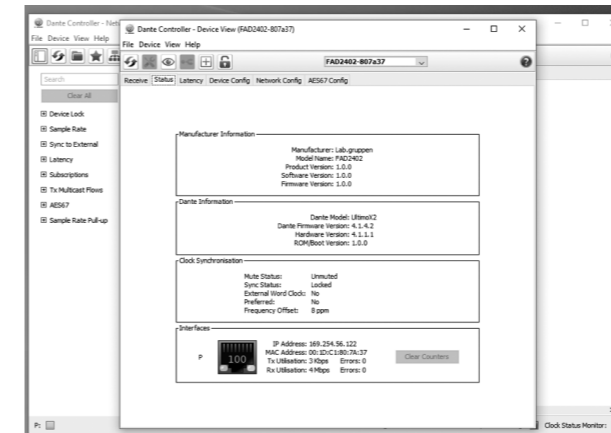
Dante Controller - Netw
File Device View Help
Search
Clear All
⊞ Device Lock
⊞ Sample Rate
⊞ Sync to External
⊞ Latency
⊞ Subscriptions
⊞ Tx Multicast Flows
⊞ AES67
⊞ Sample Rate Pull-up

Dante Controller - Device View (FAD2402-807a37)
File Device View Help
FAD2402-807a37
Receive Status Latency Device Config Network Config AES67 Config

Manufacturer Information
Manufacturer: Lab.gruppen
Model Name: FAD2402
Product Version: 1.0.0
Software Version: 1.0.0
Firmware Version: 1.0.0

Dante Information
Dante Model: UltimoX2
Dante Firmware Version: 4.1.4.2
Hardware Version: 4.1.1.1
ROM/Boot Version: 1.0.0

Clock Synchronisation
Mute Status: Unmuted
Sync Status: Locked
External Word Clock: No
Preferred: No
Frequency Offset: 8 ppm

Interfaces
P
100
IP Address: 169.254.56.122
MAC Address: 00:1D:C1:80:7A:37
Tx Utilisation: 3 Kbps Errors: 0
Rx Utilisation: 4 Mbps Errors: 0
Clear Counters

P:
Clock Status Monitor: